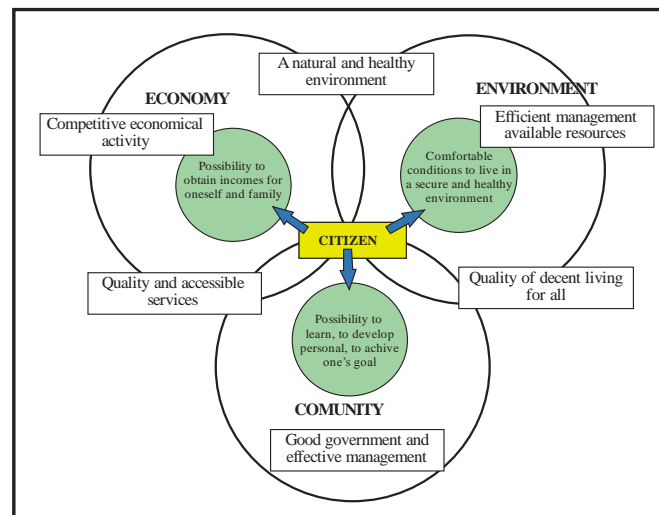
A natural and healthy environment

ECONOMY

ENVIRONMENT

Competitive economical activity

Efficient management available resources

Possibility to obtain incomes for oneself and family

Comfortable conditions to live in a secure and healthy environment

CITIZEN

Quality and accessible services

Quality of decent living for all

Possibility to learn, to develop personal, to achive one's goal

COMUNITY

Good government and effective management